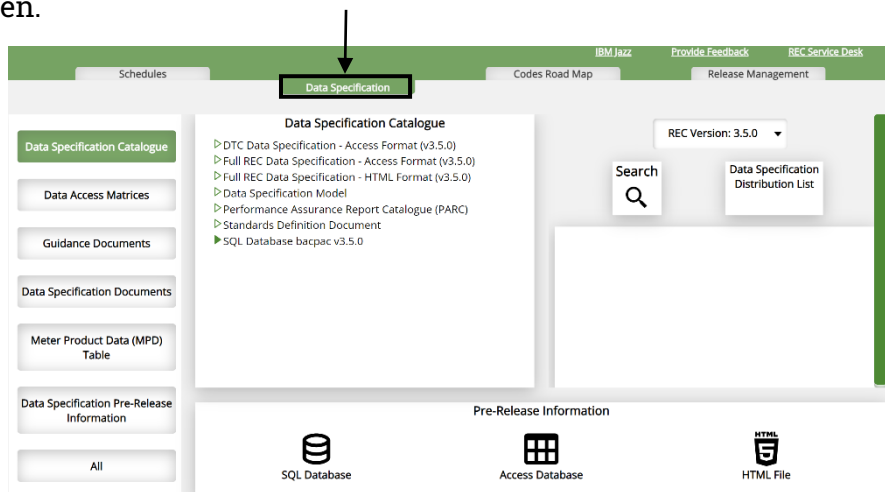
en.

IBM Jazz Provide Feedback REC Service Desk

Schedules

Data Specification

Codes Road Map

Release Management

Data Specification Catalogue

Data Access Matrices

Guidance Documents

Data Specification Documents

Meter Product Data (MPD) Table

Data Specification Pre-Release Information

All

Data Specification Catalogue

▷ DTC Data Specification - Access Format (v3.5.0)
▷ Full REC Data Specification - Access Format (v3.5.0)
▷ Full REC Data Specification - HTML Format (v3.5.0)
▷ Data Specification Model
▷ Performance Assurance Report Catalogue (PARC)
▷ Standards Definition Document
▶ SQL Database bacpac v3.5.0

REC Version: 3.5.0

Search

Data Specification Distribution List

Pre-Release Information

SQL Database

Access Database

HTML

HTML File